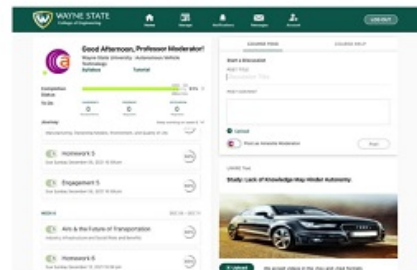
WAYNE STATE
College of Engineering

Home
Manage
Notifications
Messages
Account
LOG OUT

Good Afternoon, Professor Moderator!
Wayne State University : Autonomous Vehicle Technology
Syllabus
Tutorial

Completion Status
83%
To Do

Journey

Manufacturing, Transferring Systems, Environment, and Quality of Life

Homework 5
Due Sunday December 05, 2021 10:49pm

Homework 5
Due Sunday December 05, 2021 10:49pm

Engagement 5
Due Sunday December 05, 2021 10:49pm

WEEK 6

AVs & the Future of Transportation
Industry Infrastructure and Social Risks and Benefits

Homework 6
Due Sunday December 05, 2021 10:49pm

COURSE FEED
COURSE HELP

Start a Discussion

Post Content

Upload

Post as Anonymous Moderator

Post

Study: Lack of Knowledge May Hinder Autonomy

Upload
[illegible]